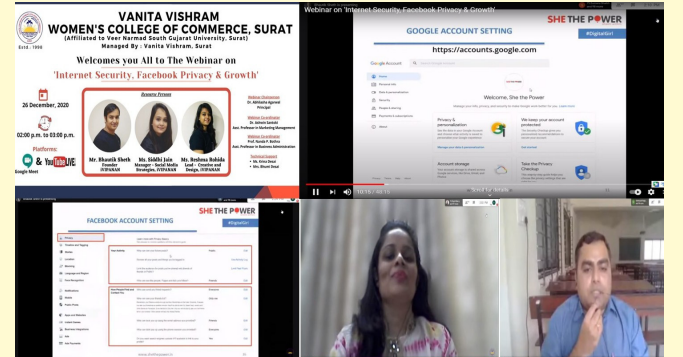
VANITA VISHRAM
WOMEN'S COLLEGE OF COMMERCE, SURAT
(Affiliated to Veer Narmad South Gujarat University, Surat)
Managed By : Vanita Vishram, Surat
Estd.: 1998
Welcomes you All to The Webinar on
'Internet Security, Facebook Privacy & Growth'
26 December, 2020
02:00 p.m. to 03:00 p.m.
Platforms:
Google Meet
YouTube LIVE
Resource Persons
Mr. Bhautik Sheth
Founder
IVIPANAN
Ms. Siddhi Jain
Manager – Social Media Strategies, IVIPANAN
Ms. Reshma Rohida
Lead – Creative and Design, IVIPANAN
Webinar Chairperson
Dr. Abhilasha Agarwal
Principal
Webinar Co-ordinator
Dr. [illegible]
Asst. Professor in Marketing Management
Webinar Co-ordinator
Prof. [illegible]
Asst. Professor in Business Administration
Technical Support
• Ms. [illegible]
• Mrs. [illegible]

Webinar on 'Internet Security, Facebook Privacy & Growth'
SHE THE POWER
#DigitalGirl
GOOGLE ACCOUNT SETTING
https://accounts.google.com
Google Account
Welcome, She the Power
Privacy & personalization
We keep your account protected
Account storage
Take the Privacy Checkup

FACEBOOK ACCOUNT SETTING
SHE THE POWER
#DigitalGirl